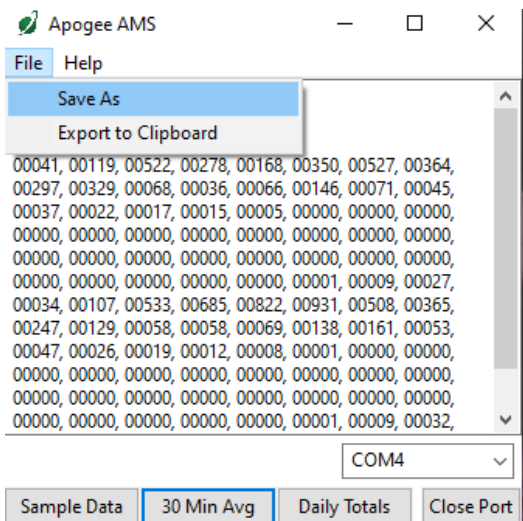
Apogee AMS

File Help

Save As

Export to Clipboard

00041, 00119, 00522, 00278, 00168, 00350, 00527, 00364, 00297, 00329, 00068, 00036, 00066, 00146, 00071, 00045, 00037, 00022, 00017, 00015, 00005, 00000, 00000, 00000, 00000, 00000, 00000, 00000, 00000, 00000, 00000, 00000, 00000, 00000, 00000, 00000, 00000, 00000, 00000, 00000, 00000, 00000, 00000, 00000, 00000, 00001, 00009, 00027, 00034, 00107, 00533, 00685, 00822, 00931, 00508, 00365, 00247, 00129, 00058, 00058, 00069, 00138, 00161, 00053, 00047, 00026, 00019, 00012, 00008, 00001, 00000, 00000, 00000, 00000, 00000, 00000, 00000, 00000, 00000, 00000, 00000, 00000, 00000, 00000, 00000, 00000, 00000, 00000, 00000, 00000, 00000, 00000, 00000, 00001, 00009, 00032,

COM4

Sample Data | 30 Min Avg | Daily Totals | Close Port